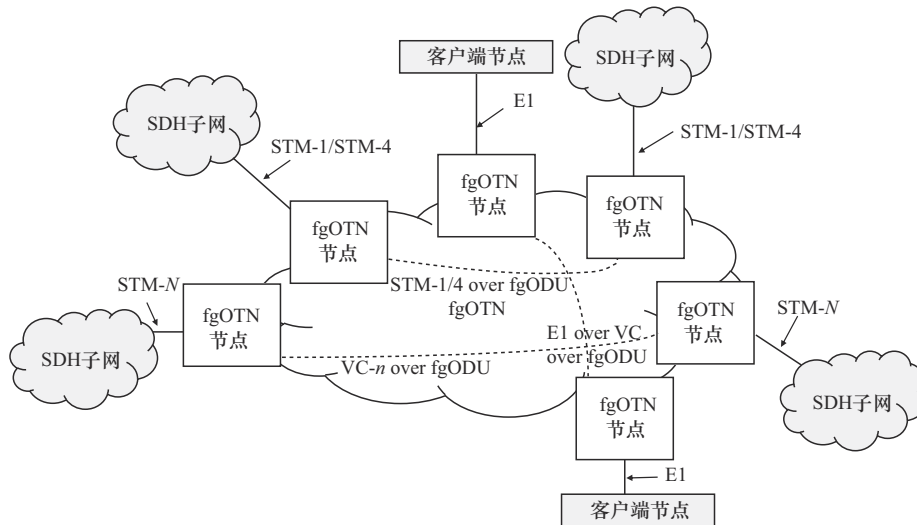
客户端节点

SDH子网

E1

SDH子网

STM-1/STM-4

STM-1/STM-4

fgOTN
节点

fgOTN
节点

fgOTN
节点

STM-$N$

STM-1/4 over fgODU

fgOTN

fgOTN
节点

fgOTN
节点

STM-$N$

SDH子网

E1 over VC
over fgODU

VC-$n$ over fgODU

SDH子网

fgOTN
节点

E1

客户端节点